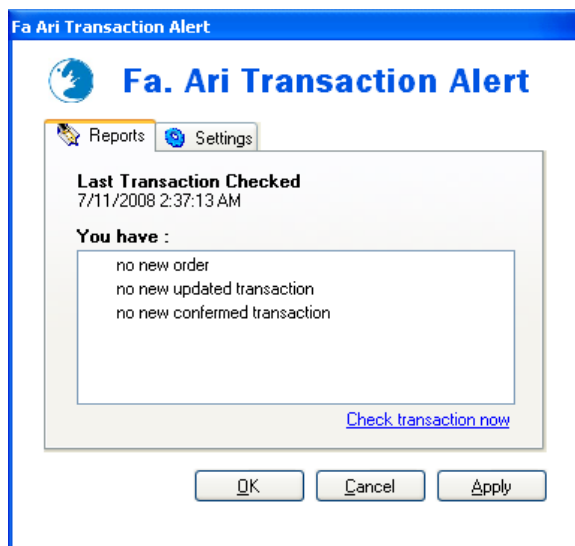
Fa Ari Transaction Alert

Fa. Ari Transaction Alert

Reports Settings

Last Transaction Checked
7/11/2008 2:37:13 AM

You have :

no new order
no new updated transaction
no new confermed transaction

Check transaction now

OK Cancel Apply